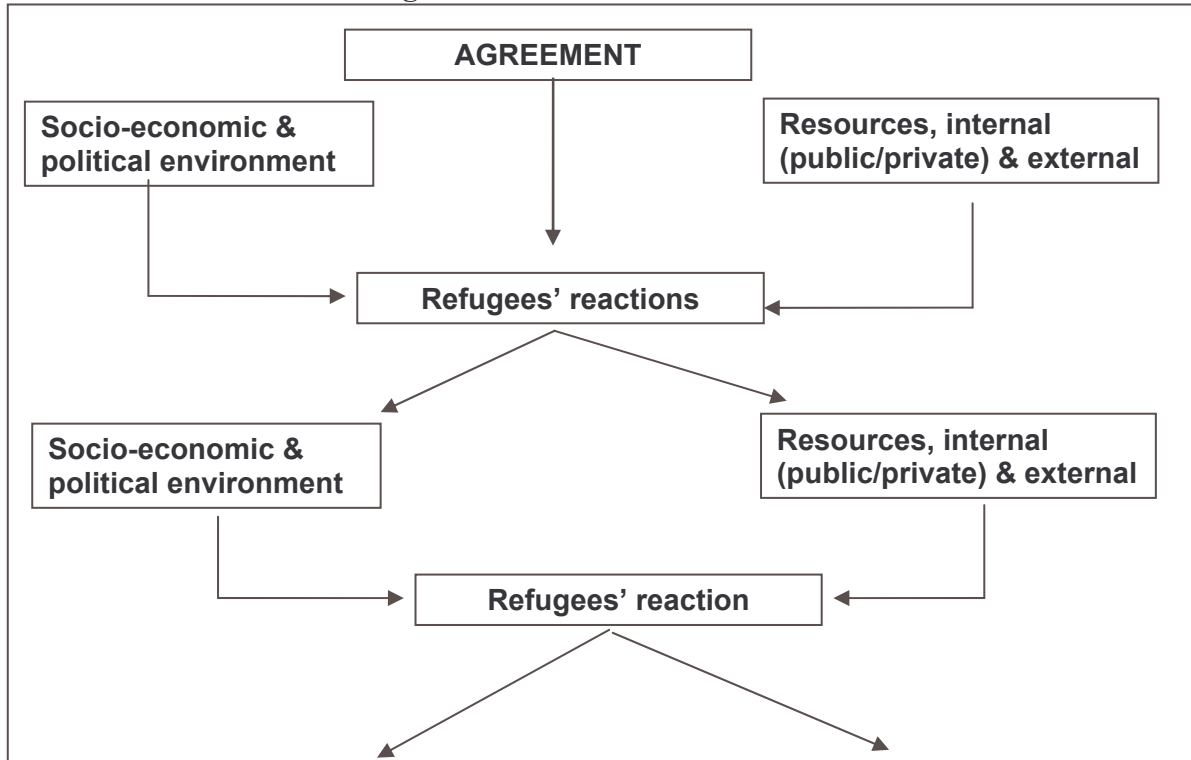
AGREEMENT

Socio-economic & political environment

Resources, internal (public/private) & external

Refugees' reactions

Socio-economic & political environment

Resources, internal (public/private) & external

Refugees' reaction